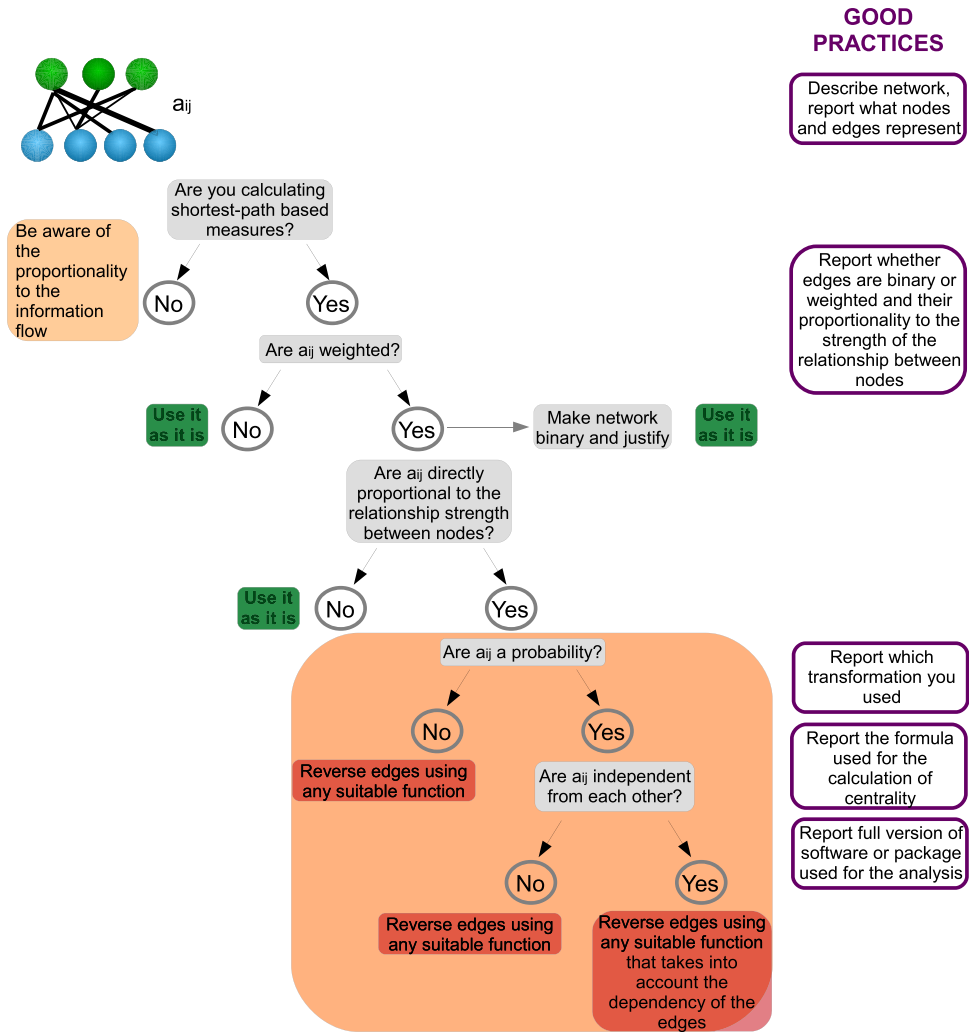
GOOD PRACTICES

$a_{ij}$

Describe network, report what nodes and edges represent

Are you calculating shortest-path based measures?

Be aware of the proportionality to the information flow

No

Yes

Report whether edges are binary or weighted and their proportionality to the strength of the relationship between nodes

Are $a_{ij}$ weighted?

Use it as it is

No

Yes

Make network binary and justify

Use it as it is

Are $a_{ij}$ directly proportional to the relationship strength between nodes?

Use it as it is

No

Yes

Are $a_{ij}$ a probability?

Report which transformation you used

No

Yes

Report the formula used for the calculation of centrality

Reverse edges using any suitable function

Are $a_{ij}$ independent from each other?

Report full version of software or package used for the analysis

No

Yes

Reverse edges using any suitable function

Reverse edges using any suitable function that takes into account the dependency of the edges